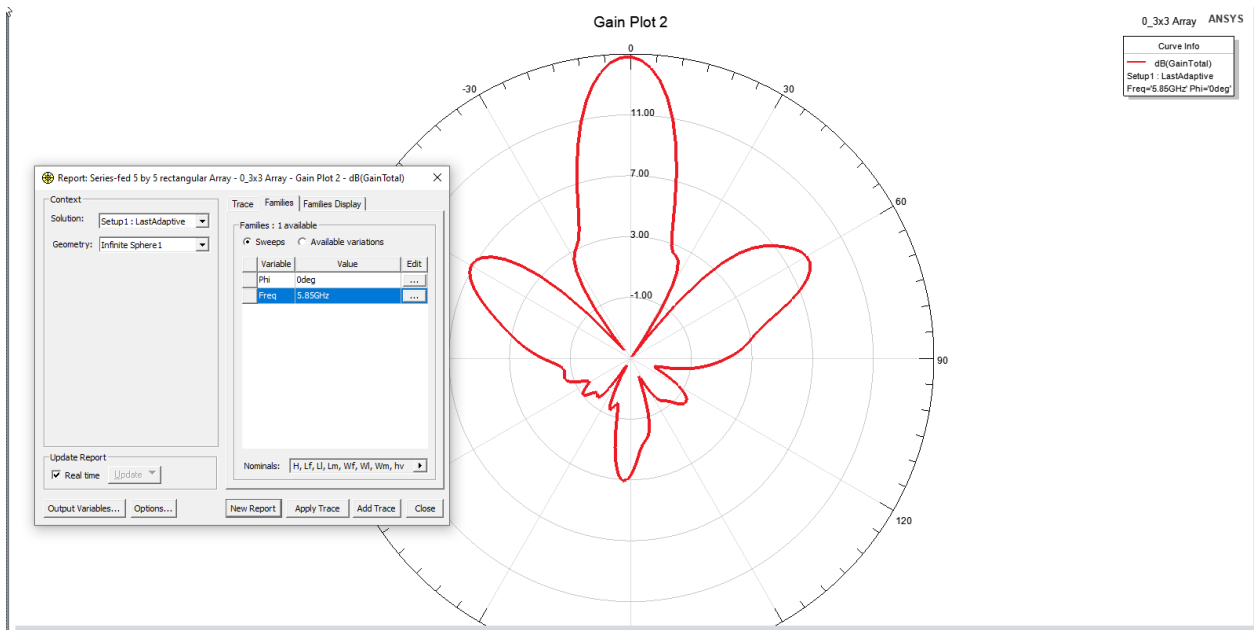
Gain Plot 2

0_3x3 Array ANSYS

Curve Info
dB(GainTotal)
Setup1 : LastAdaptive
Freq='5.85GHz' Phi='0deg'

0
-30
30
60
90
120
11.00
7.00
3.00
-1.00

Report: Series-fed 5 by 5 rectangular Array - 0_3x3 Array - Gain Plot 2 - dB(GainTotal)

Context
Solution: Setup1 : LastAdaptive
Geometry: Infinite Sphere1

Trace | Families | Families Display

Families : 1 available
Sweeps   Available variations

| Variable | Value | Edit |
|---|---|---|
| Phi | 0deg | ... |
| Freq | 5.85GHz | ... |

Nominals: H, Lf, Ll, Lm, Wf, Wl, Wm, hv

Update Report
Real time   Update

Output Variables...   Options...   New Report   Apply Trace   Add Trace   Close